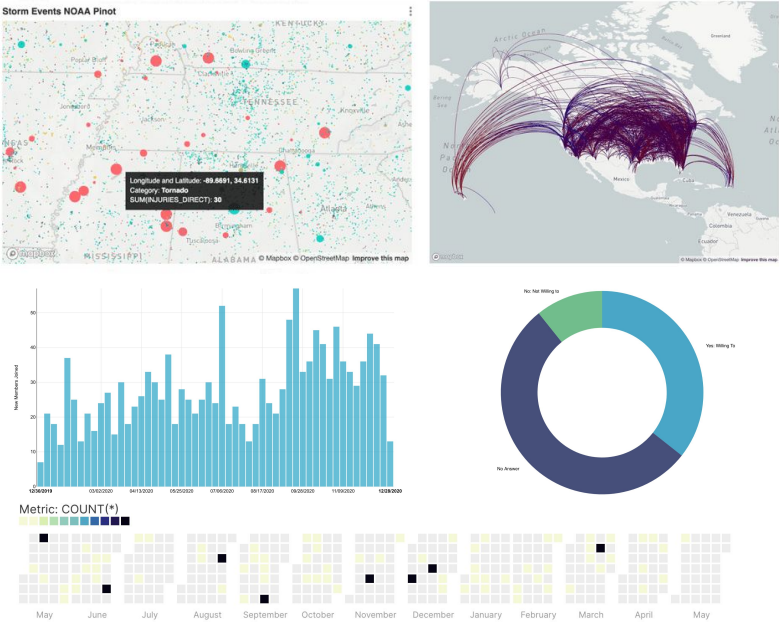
Storm Events NOAA Pinot

KENTUCKY

Bowling Green

Paducah

Clarksville

Nashville

TENNESSEE

Memphis

Huntsville

Atlanta

Birmingham

Tuscaloosa

ALABAMA

MISSISSIPPI

Longitude and Latitude: -89.6691, 34.6131
Category: Tornado
SUM(INJURIES_DIRECT): 30

© Mapbox © OpenStreetMap Improve this map

Arctic Ocean

Greenland

Mexico

Cuba

Venezuela

Colombia

Ecuador

© Mapbox © OpenStreetMap Improve this map

New Members Joined

50

40

30

20

10

12/30/2019

03/02/2020

04/13/2020

05/25/2020

07/06/2020

08/17/2020

09/28/2020

11/09/2020

12/28/2020

No: Not Willing to

Yes: Willing To

No Answer

Metric: COUNT(*)

May

June

July

August

September

October

November

December

January

February

March

April

May